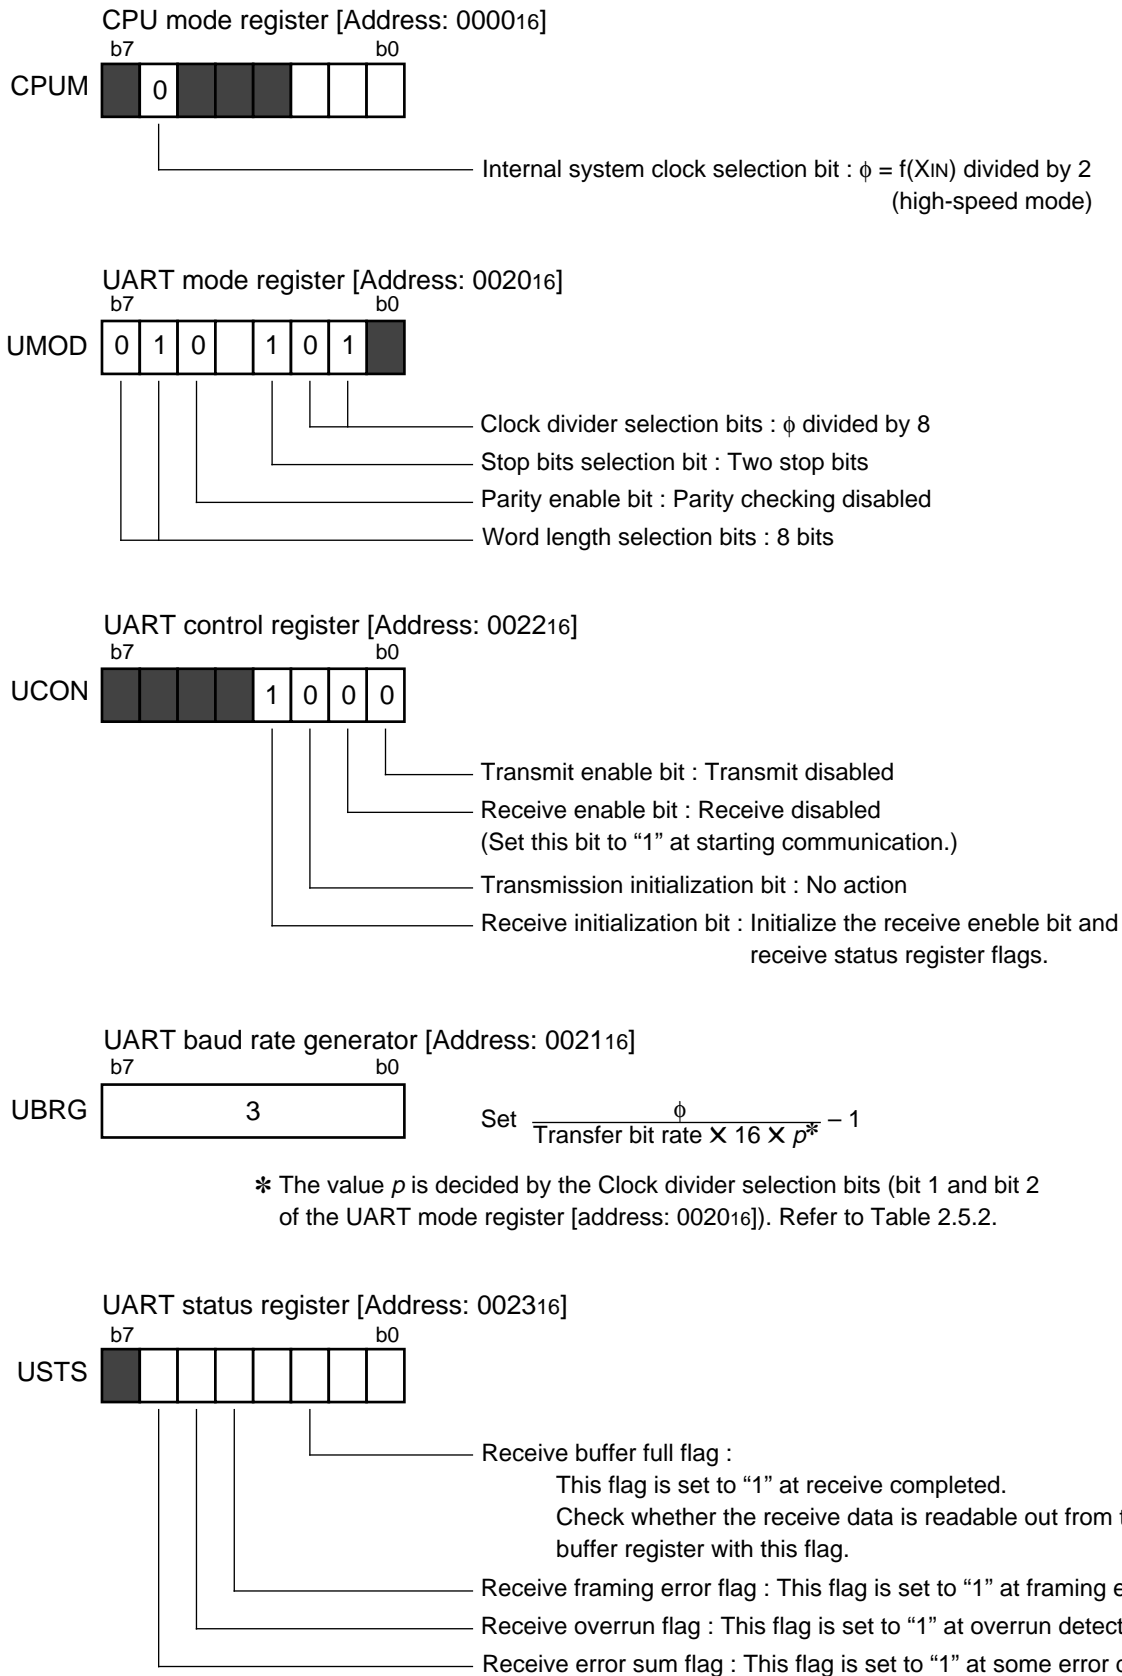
CPU mode register [Address: $0000_{16}$]
b7 b0
CPUM 0

Internal system clock selection bit : $\phi$ = f(XIN) divided by 2 (high-speed mode)

UART mode register [Address: $0020_{16}$]
b7 b0
UMOD 0 1 0 1 0 1

Clock divider selection bits : $\phi$ divided by 8
Stop bits selection bit : Two stop bits
Parity enable bit : Parity checking disabled
Word length selection bits : 8 bits

UART control register [Address: $0022_{16}$]
b7 b0
UCON 1 0 0 0

Transmit enable bit : Transmit disabled
Receive enable bit : Receive disabled
(Set this bit to "1" at starting communication.)
Transmission initialization bit : No action
Receive initialization bit : Initialize the receive eneble bit and receive status register flags.

UART baud rate generator [Address: $0021_{16}$]
b7 b0
UBRG 3

Set $\frac{\phi}{\text{Transfer bit rate} \times 16 \times p^*} - 1$

✻ The value $p$ is decided by the Clock divider selection bits (bit 1 and bit 2 of the UART mode register [address: $0020_{16}$]). Refer to Table 2.5.2.

UART status register [Address: $0023_{16}$]
b7 b0
USTS

Receive buffer full flag :
This flag is set to "1" at receive completed.
Check whether the receive data is readable out from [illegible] buffer register with this flag.
Receive framing error flag : This flag is set to "1" at framing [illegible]
Receive overrun flag : This flag is set to "1" at overrun detect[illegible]
Receive error sum flag : This flag is set to "1" at some error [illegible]